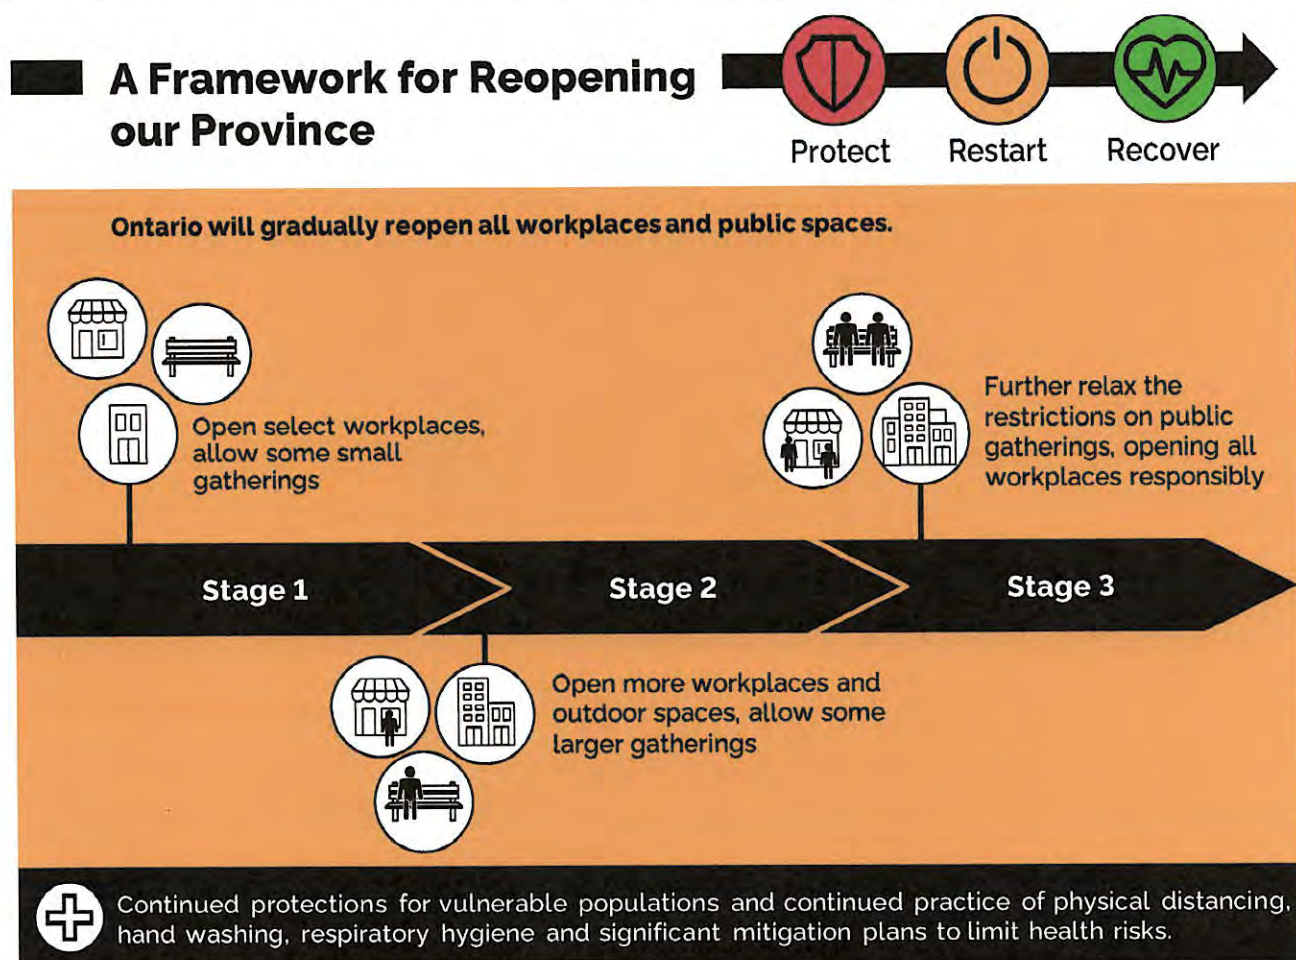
A Framework for Reopening our Province

Protect Restart Recover

Ontario will gradually reopen all workplaces and public spaces.

Open select workplaces, allow some small gatherings

Further relax the restrictions on public gatherings, opening all workplaces responsibly

Stage 1

Stage 2

Stage 3

Open more workplaces and outdoor spaces, allow some larger gatherings

Continued protections for vulnerable populations and continued practice of physical distancing, hand washing, respiratory hygiene and significant mitigation plans to limit health risks.